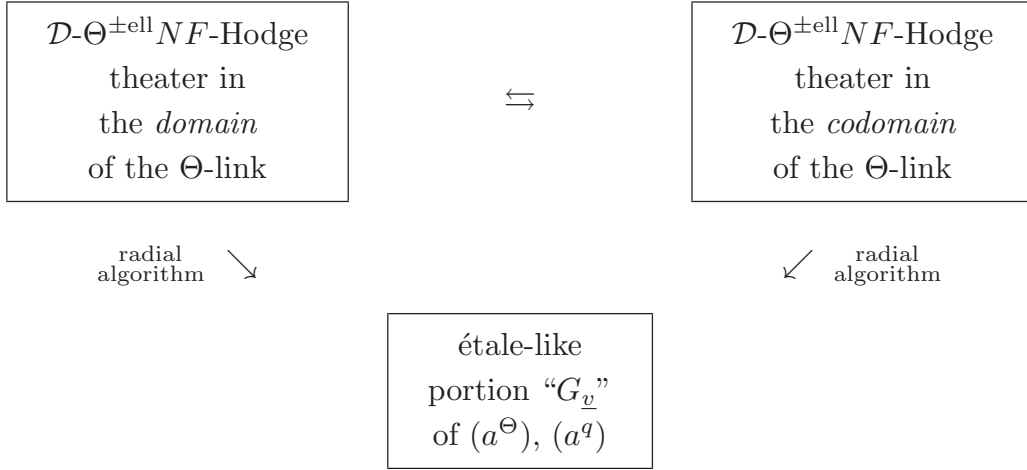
$\mathcal{D}$-$\Theta^{\pm\text{ell}}NF$-Hodge theater in the *domain* of the $\Theta$-link

$\leftrightarrows$

$\mathcal{D}$-$\Theta^{\pm\text{ell}}NF$-Hodge theater in the *codomain* of the $\Theta$-link

radial algorithm $\searrow$

$\swarrow$ radial algorithm

étale-like portion "$G_{\underline{v}}$" of $(a^{\Theta})$, $(a^{q})$